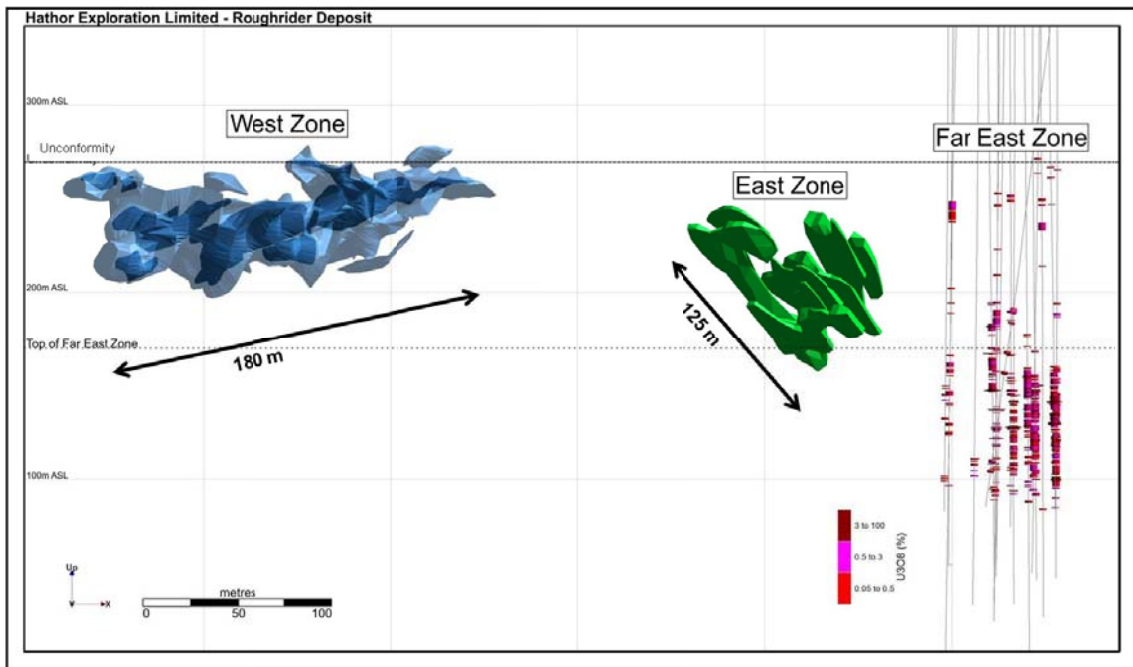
Hathor Exploration Limited - Roughrider Deposit

300m ASL

West Zone

Unconformity

Far East Zone

East Zone

200m ASL

Top of Far East Zone

180 m

125 m

100m ASL

3 to 100

0.5 to 3

0.05 to 0.5

U3O8 (%)

Up

X

metres

0

50

100